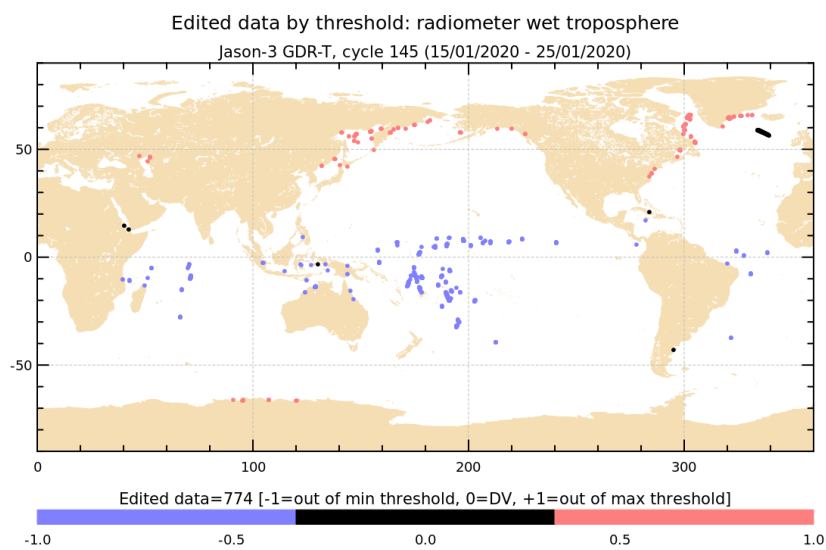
Edited data by threshold: radiometer wet troposphere
Jason-3 GDR-T, cycle 145 (15/01/2020 - 25/01/2020)

50
0
-50

0
100
200
300

Edited data=774 [-1=out of min threshold, 0=DV, +1=out of max threshold]

-1.0
-0.5
0.0
0.5
1.0